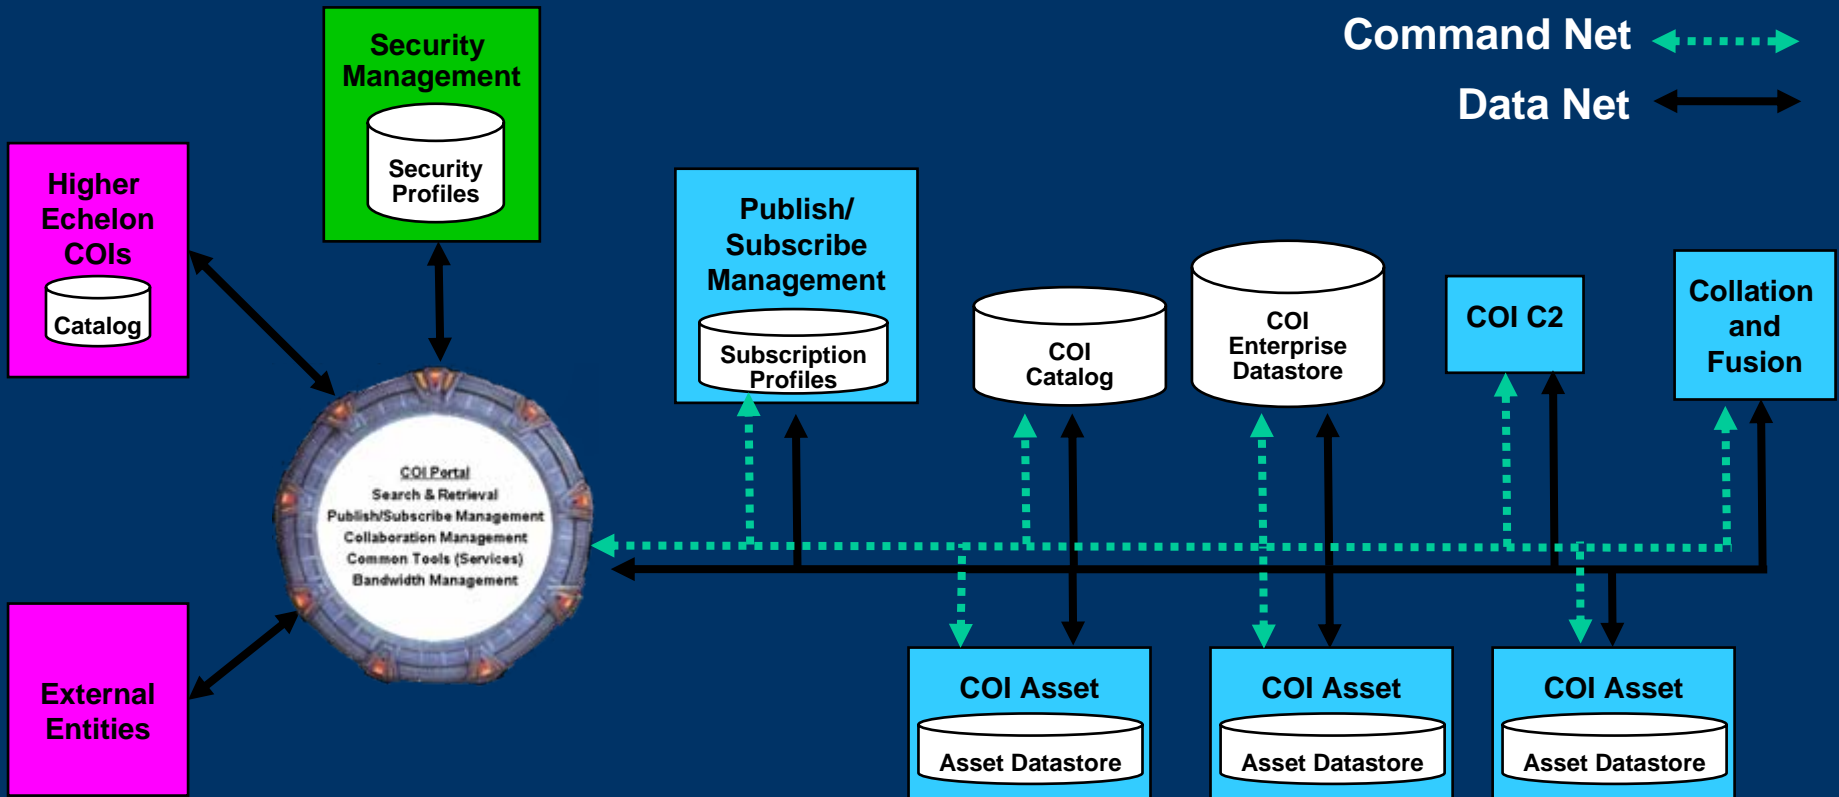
Command Net

Data Net

Security Management

Security Profiles

Higher Echelon COIs

Catalog

Publish/ Subscribe Management

Subscription Profiles

COI Catalog

COI Enterprise Datastore

COI C2

Collation and Fusion

COI Portal
Search & Retrieval
Publish/Subscribe Management
Collaboration Management
Common Tools (Services)
Bandwidth Management

External Entities

COI Asset

Asset Datastore

COI Asset

Asset Datastore

COI Asset

Asset Datastore